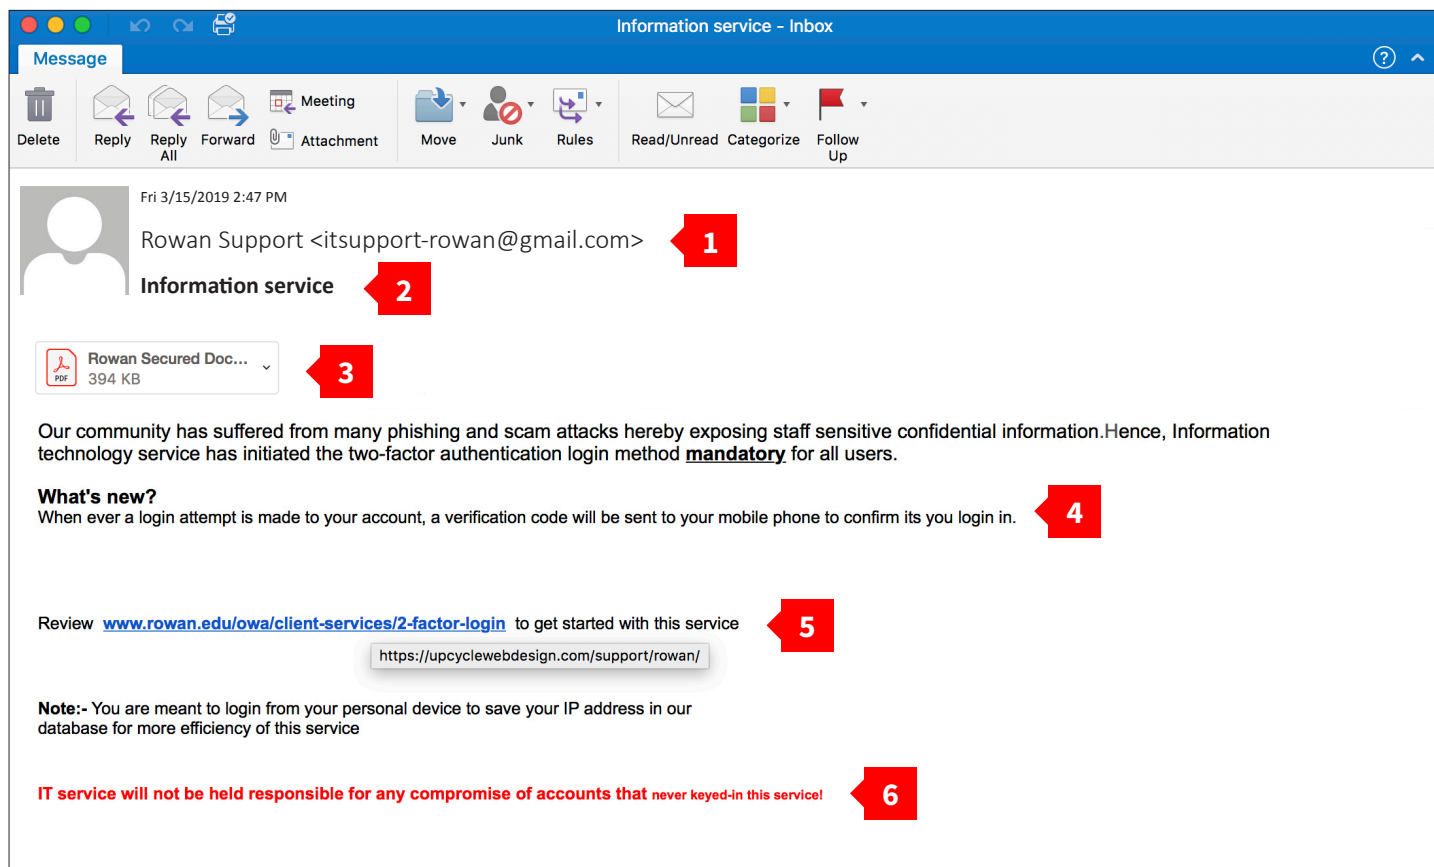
Information service - Inbox

Message

Delete
Reply
Reply All
Forward
Meeting
Attachment
Move
Junk
Rules
Read/Unread
Categorize
Follow Up

Fri 3/15/2019 2:47 PM

Rowan Support <itsupport-rowan@gmail.com>

1

Information service

2

Rowan Secured Doc...
394 KB

3

Our community has suffered from many phishing and scam attacks hereby exposing staff sensitive confidential information.Hence, Information technology service has initiated the two-factor authentication login method mandatory for all users.

What's new?
When ever a login attempt is made to your account, a verification code will be sent to your mobile phone to confirm its you login in.

4

Review www.rowan.edu/owa/client-services/2-factor-login to get started with this service

5

https://upcyclewebdesign.com/support/rowan/

Note:- You are meant to login from your personal device to save your IP address in our database for more efficiency of this service

IT service will not be held responsible for any compromise of accounts that never keyed-in this service!

6